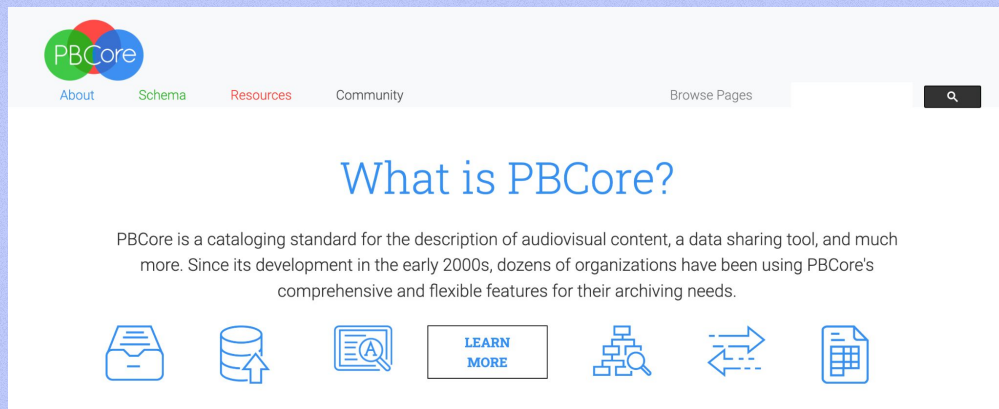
PBCore

About Schema Resources Community

Browse Pages

What is PBCore?

PBCore is a cataloging standard for the description of audiovisual content, a data sharing tool, and much more. Since its development in the early 2000s, dozens of organizations have been using PBCore's comprehensive and flexible features for their archiving needs.

LEARN MORE